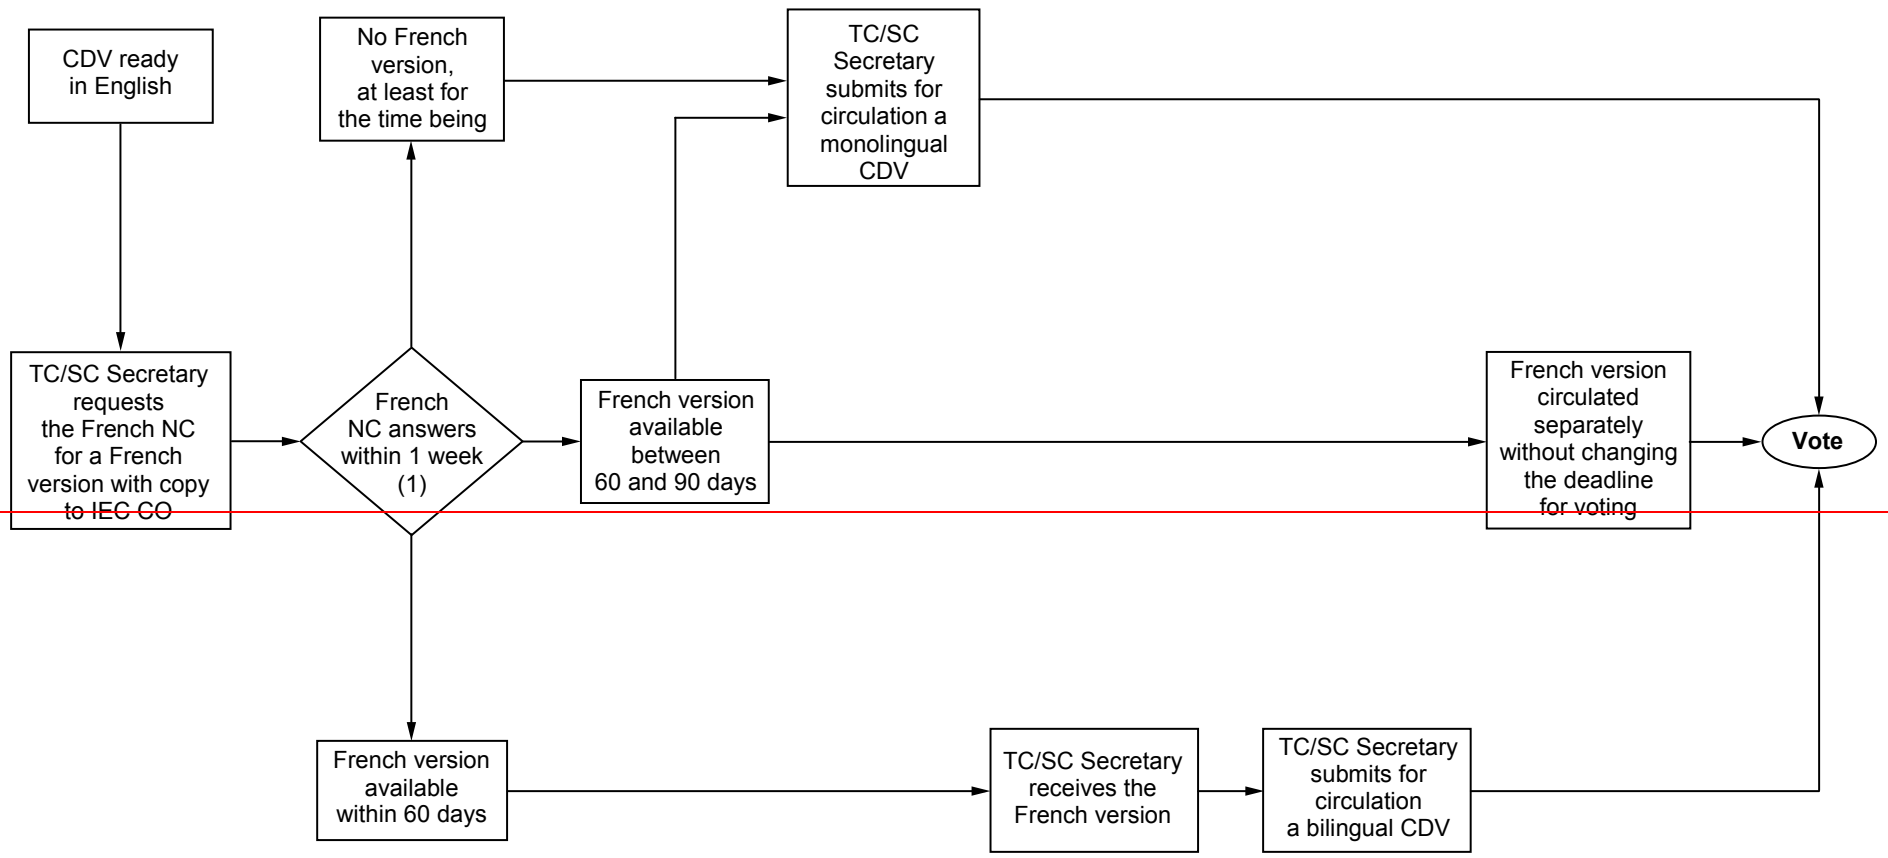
CDV ready in English

No French version, at least for the time being

TC/SC Secretary submits for circulation a monolingual CDV

TC/SC Secretary requests the French NC for a French version with copy to IEC CO

French NC answers within 1 week (1)

French version available between 60 and 90 days

French version circulated separately without changing the deadline for voting

Vote

French version available within 60 days

TC/SC Secretary receives the French version

TC/SC Secretary submits for circulation a bilingual CDV